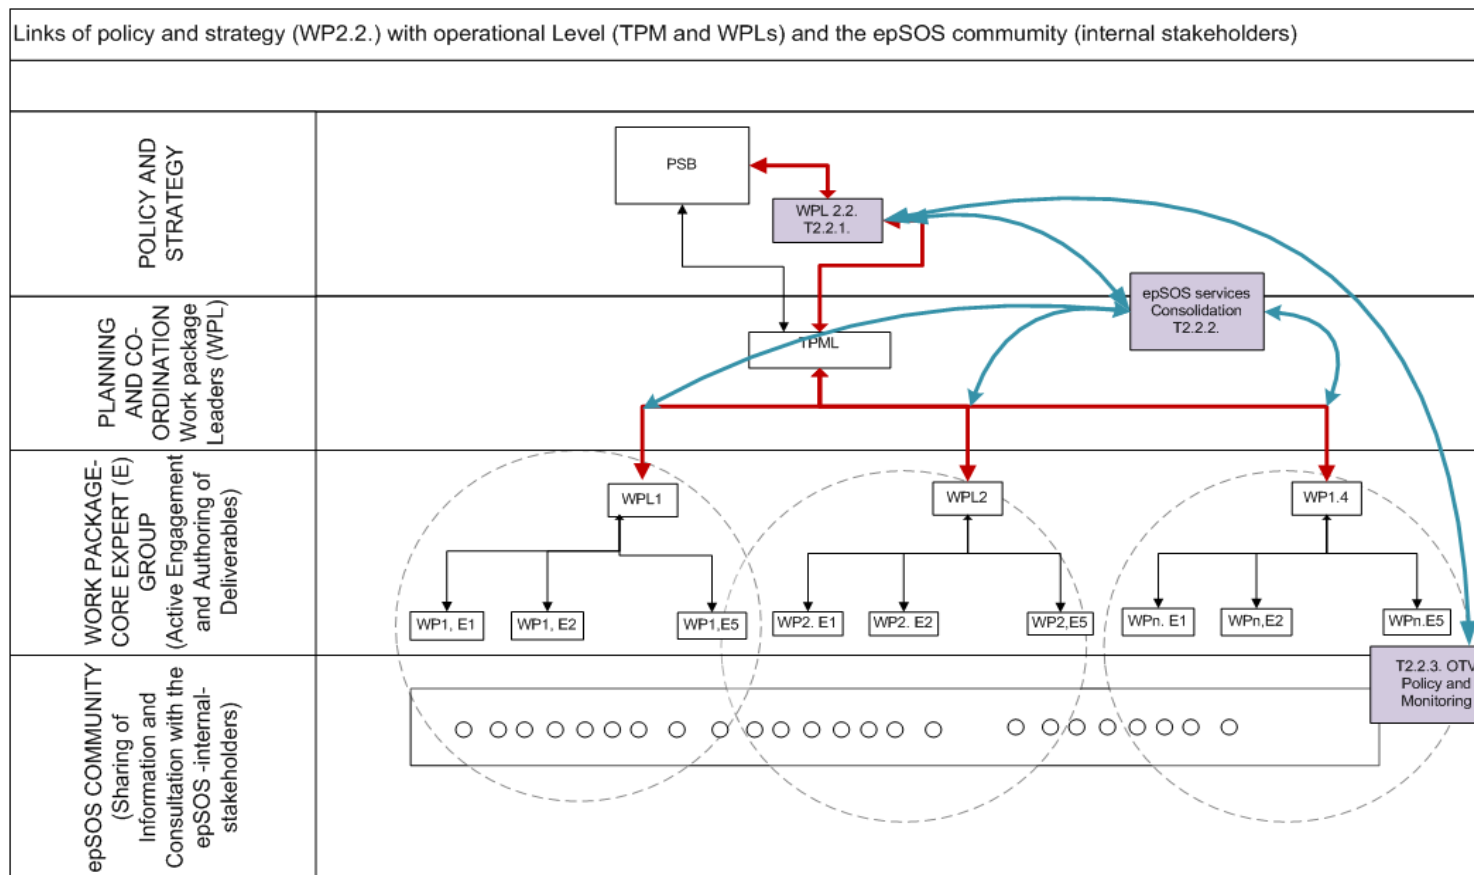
Links of policy and strategy (WP2.2.) with operational Level (TPM and WPLs) and the epSOS commmunity (internal stakeholders)

POLICY AND STRATEGY

PSB

WPL 2.2. T2.2.1.

epSOS services Consolidation T2.2.2.

PLANNING AND CO-ORDINATION Work package Leaders (WPL)

TPML

WORK PACKAGE-CORE EXPERT (E) GROUP (Active Engagement and Authoring of Deliverables)

WPL1

WPL2

WP1.4

WP1, E1

WP1, E2

WP1,E5

WP2. E1

WP2. E2

WP2,E5

WPn. E1

WPn,E2

WPn.E5

epSOS COMMUNITY (Sharing of Information and Consultation with the epSOS -internal-stakeholders)

T2.2.3. OTV Policy and Monitoring